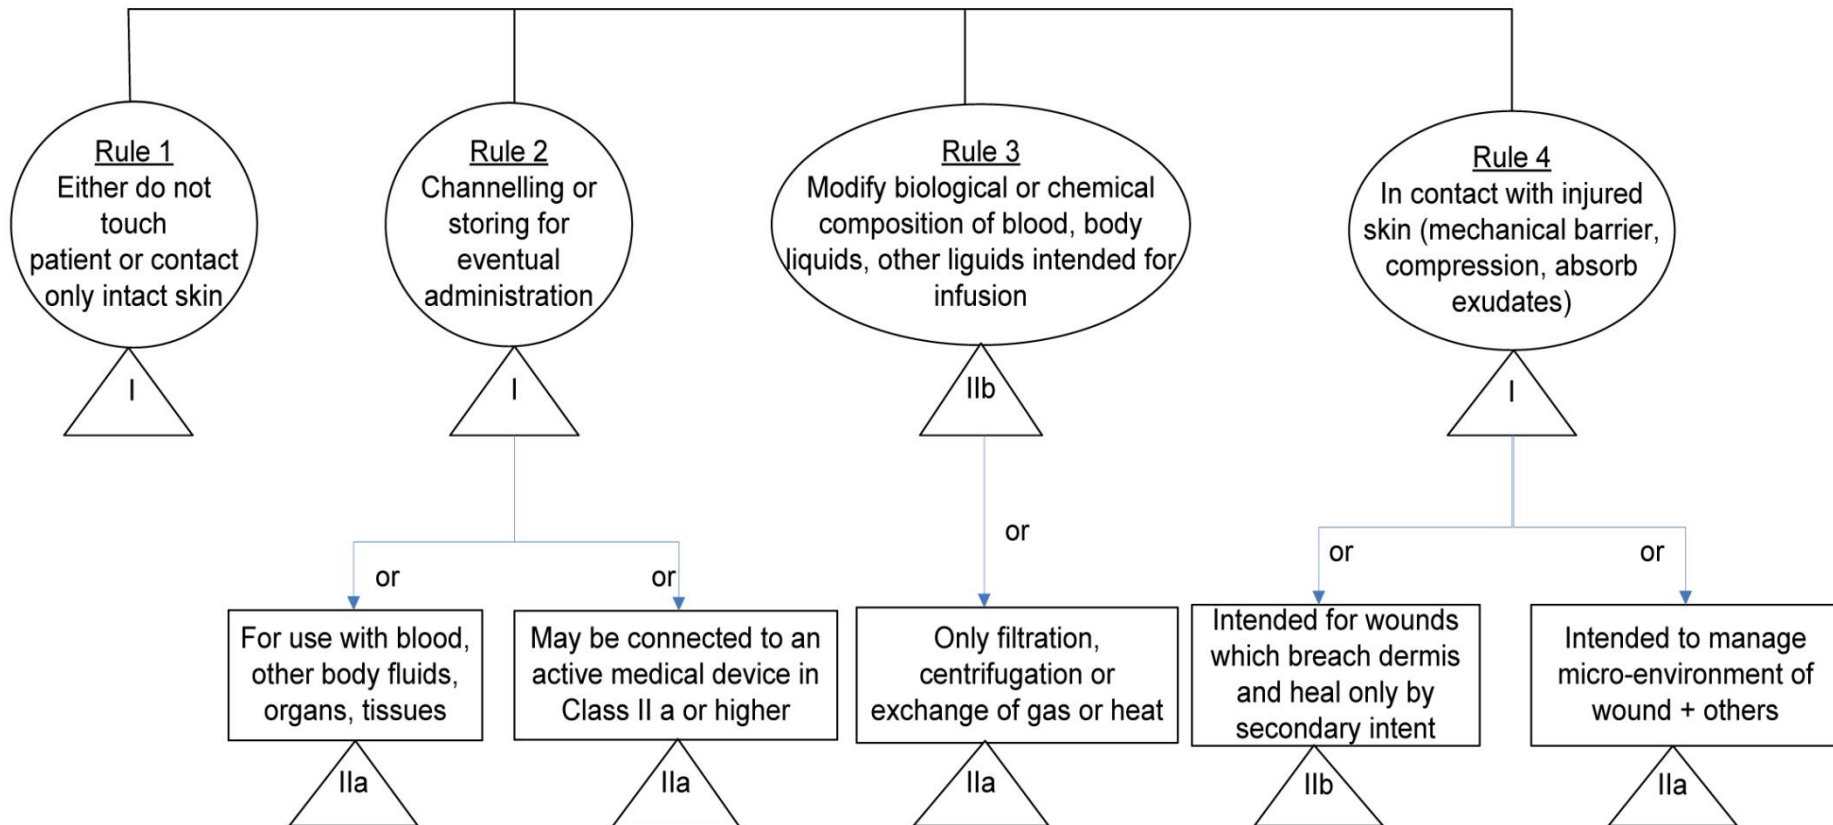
Rule 1
Either do not touch patient or contact only intact skin

I

Rule 2
Channelling or storing for eventual administration

I

or

For use with blood, other body fluids, organs, tissues

IIa

or

May be connected to an active medical device in Class II a or higher

IIa

Rule 3
Modify biological or chemical composition of blood, body liquids, other liguids intended for infusion

IIb

or

Only filtration, centrifugation or exchange of gas or heat

IIa

Rule 4
In contact with injured skin (mechanical barrier, compression, absorb exudates)

I

or

Intended for wounds which breach dermis and heal only by secondary intent

IIb

or

Intended to manage micro-environment of wound + others

IIa